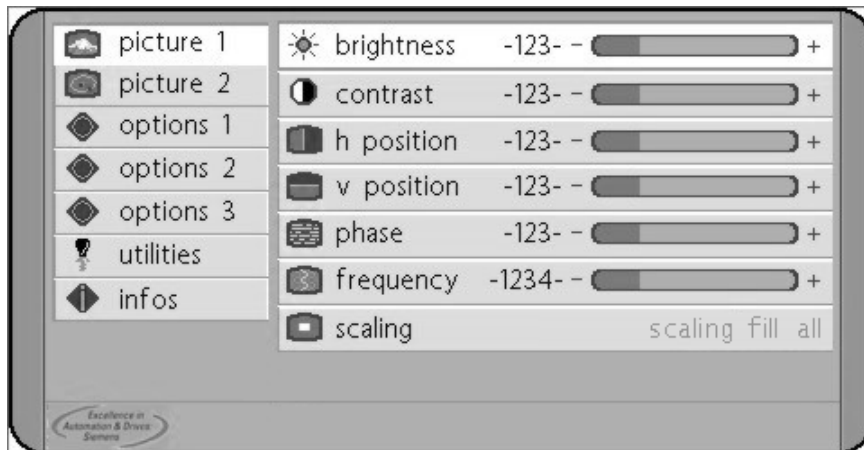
picture 1
picture 2
options 1
options 2
options 3
utilities
infos

brightness -123- − +
contrast -123- − +
h position -123- − +
v position -123- − +
phase -123- − +
frequency -1234- − +
scaling scaling fill all

Excellence in Automation & Drives Siemens